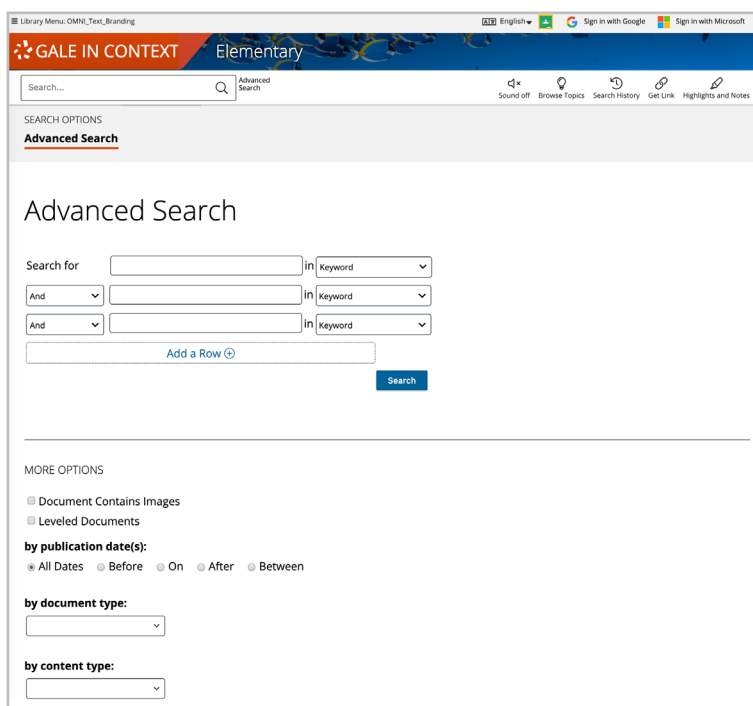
≡ Library Menu: OMNI_Text_Branding

English Sign in with Google Sign in with Microsoft

GALE IN CONTEXT Elementary

Search... Advanced Search

Sound off Browse Topics Search History Get Link Highlights and Notes

SEARCH OPTIONS

Advanced Search

Advanced Search

Search for in Keyword

And in Keyword

And in Keyword

Add a Row ⊕

Search

MORE OPTIONS

Document Contains Images

Leveled Documents

by publication date(s):

All Dates Before On After Between

by document type:

by content type: